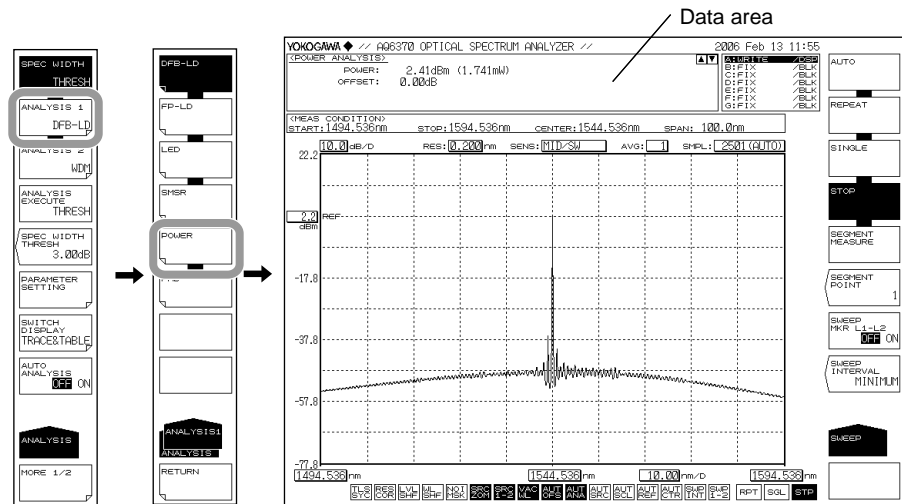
Data area

SPEC WIDTH
THRESH
ANALYSIS 1
DFB-LD
ANALYSIS 2
WDM
ANALYSIS EXECUTE
THRESH
SPEC WIDTH THRESH
3.00dB
PARAMETER SETTING
SWITCH DISPLAY
TRACE&TABLE
AUTO ANALYSIS
OFF ON
ANALYSIS
MORE 1/2

DFB-LD
FP-LD
LED
SMSR
POWER
ANALYSIS1
ANALYSIS
RETURN

YOKOGAWA ◆ // AQ6370 OPTICAL SPECTRUM ANALYZER // 2006 Feb 13 11:55
<POWER ANALYSIS>
POWER: 2.41dBm (1.741mW)
OFFSET: 0.00dB
A:WRITE /DSP
B:FIX /BLK
C:FIX /BLK
D:FIX /BLK
E:FIX /BLK
F:FIX /BLK
G:FIX /BLK
<MEAS CONDITION>
START:1494.536nm STOP:1594.536nm CENTER:1544.536nm SPAN: 100.0nm
10.0dB/D RES:0.200nm SENS:MID/SW AVG: 1 SMPL: 2501(AUTO)
22.2
2.2 dBm REF
-17.8
-37.8
-57.8
-77.8
1494.536nm 1544.536nm 10.00nm/D 1594.536nm
TLS STC RES COR LVL SHF WL SHF NOI MSK SRC ZOM SRC 1-2 VAC WL AUT OFS AUT ANA AUT SRC AUT SCL AUT REF AUT CTR SWP INT SWP 1-2 RPT SGL STP

AUTO
REPEAT
SINGLE
STOP
SEGMENT MEASURE
SEGMENT POINT
1
SWEEP MKR L1-L2
OFF ON
SWEEP INTERVAL
MINIMUM
SWEEP